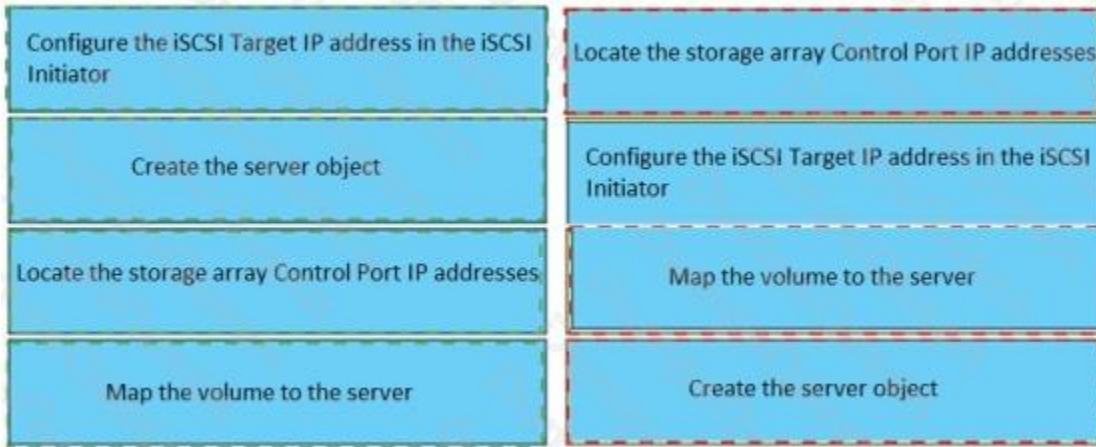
Configure the iSCSI Target IP address in the iSCSI Initiator

Create the server object

Locate the storage array Control Port IP addresses

Map the volume to the server

Locate the storage array Control Port IP addresses

Configure the iSCSI Target IP address in the iSCSI Initiator

Map the volume to the server

Create the server object